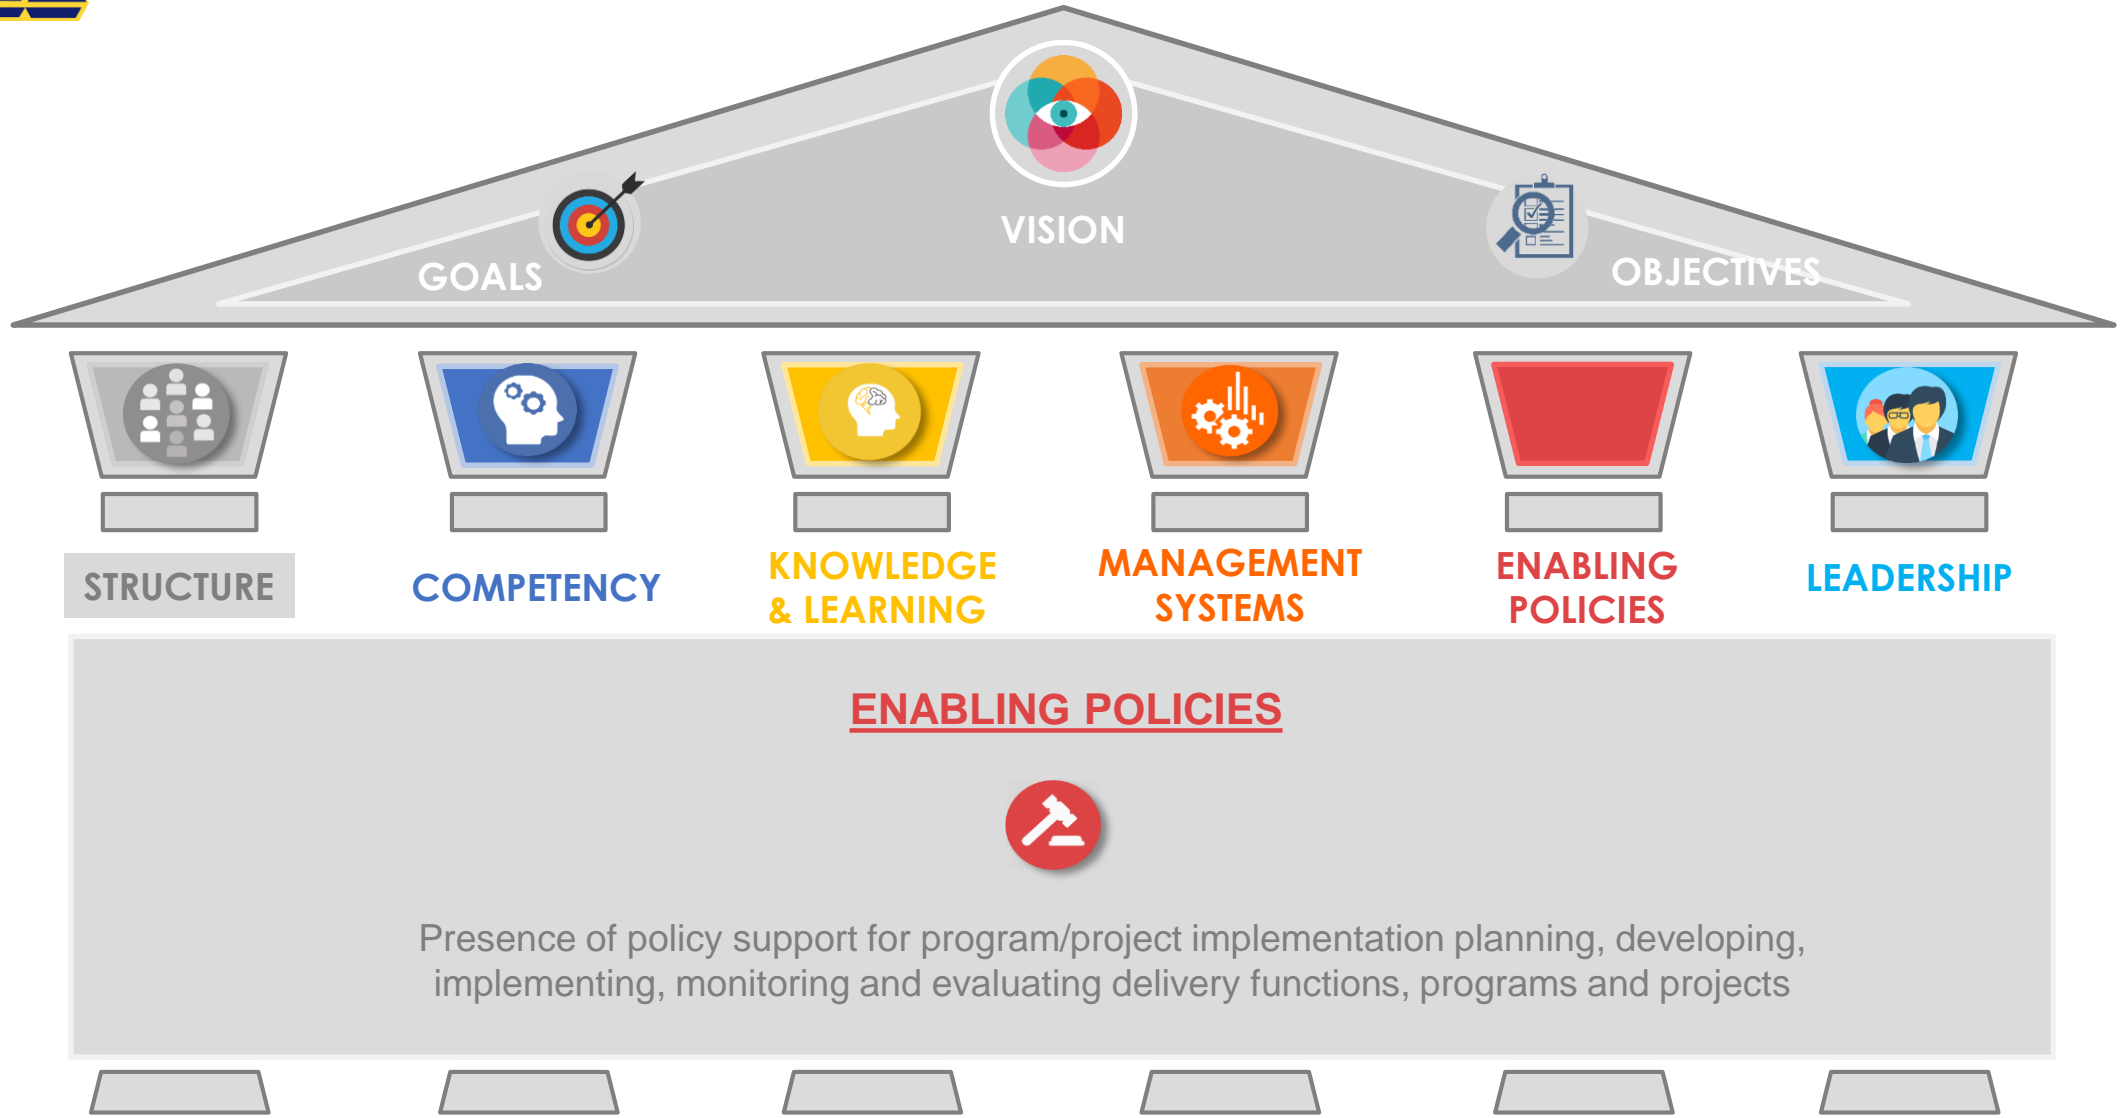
VISION

GOALS

OBJECTIVES

STRUCTURE

COMPETENCY

KNOWLEDGE & LEARNING

MANAGEMENT SYSTEMS

ENABLING POLICIES

LEADERSHIP

ENABLING POLICIES

Presence of policy support for program/project implementation planning, developing, implementing, monitoring and evaluating delivery functions, programs and projects